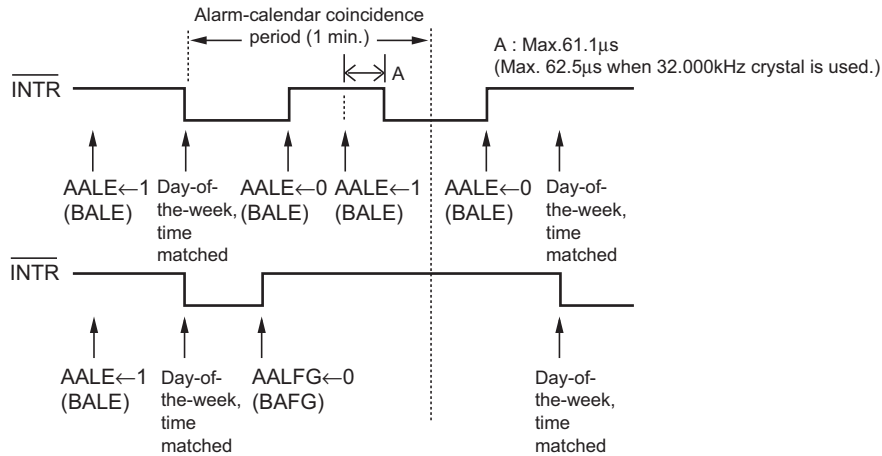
Alarm-calendar coincidence period (1 min.)

A : Max.61.1µs
(Max. 62.5µs when 32.000kHz crystal is used.)

A

$\overline{INTR}$

AALE←1 (BALE)

Day-of-the-week, time matched

AALE←0 (BALE)

AALE←1 (BALE)

AALE←0 (BALE)

Day-of-the-week, time matched

$\overline{INTR}$

AALE←1 (BALE)

Day-of-the-week, time matched

AALFG←0 (BAFG)

Day-of-the-week, time matched